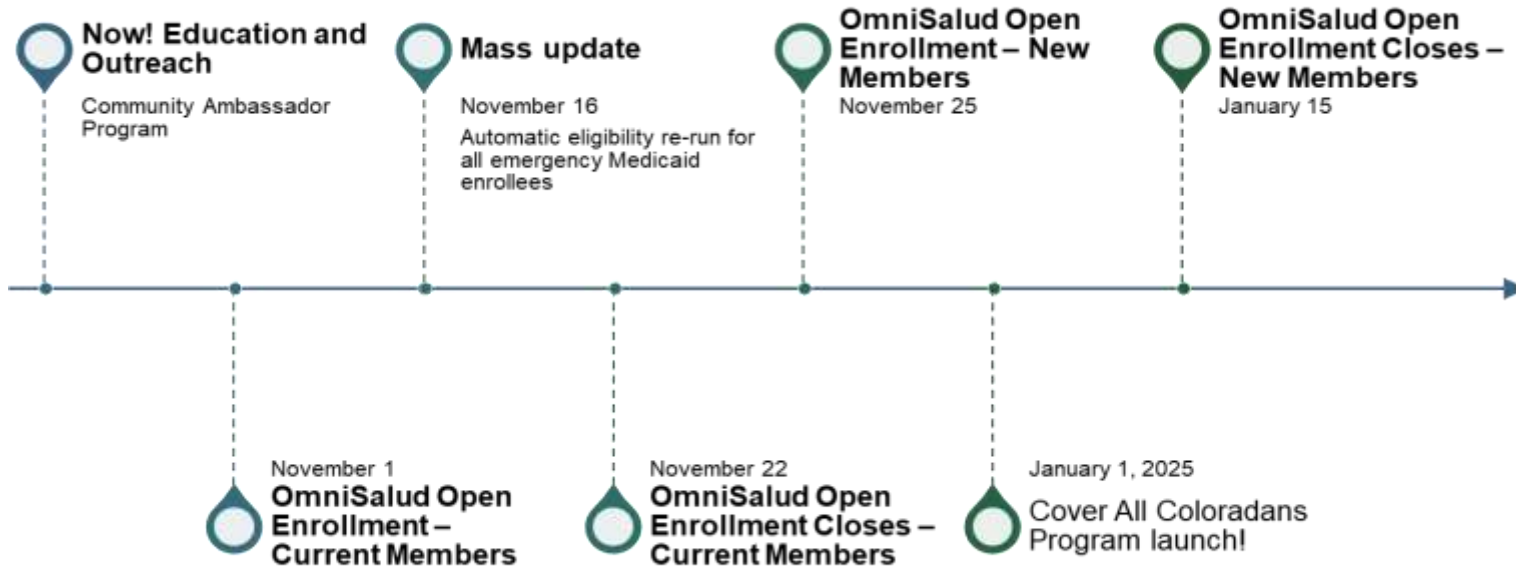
Now! Education and Outreach

Community Ambassador Program

Mass update

November 16

Automatic eligibility re-run for all emergency Medicaid enrollees

OmniSalud Open Enrollment – New Members

November 25

OmniSalud Open Enrollment Closes – New Members

January 15

November 1

OmniSalud Open Enrollment – Current Members

November 22

OmniSalud Open Enrollment Closes – Current Members

January 1, 2025

Cover All Coloradans Program launch!